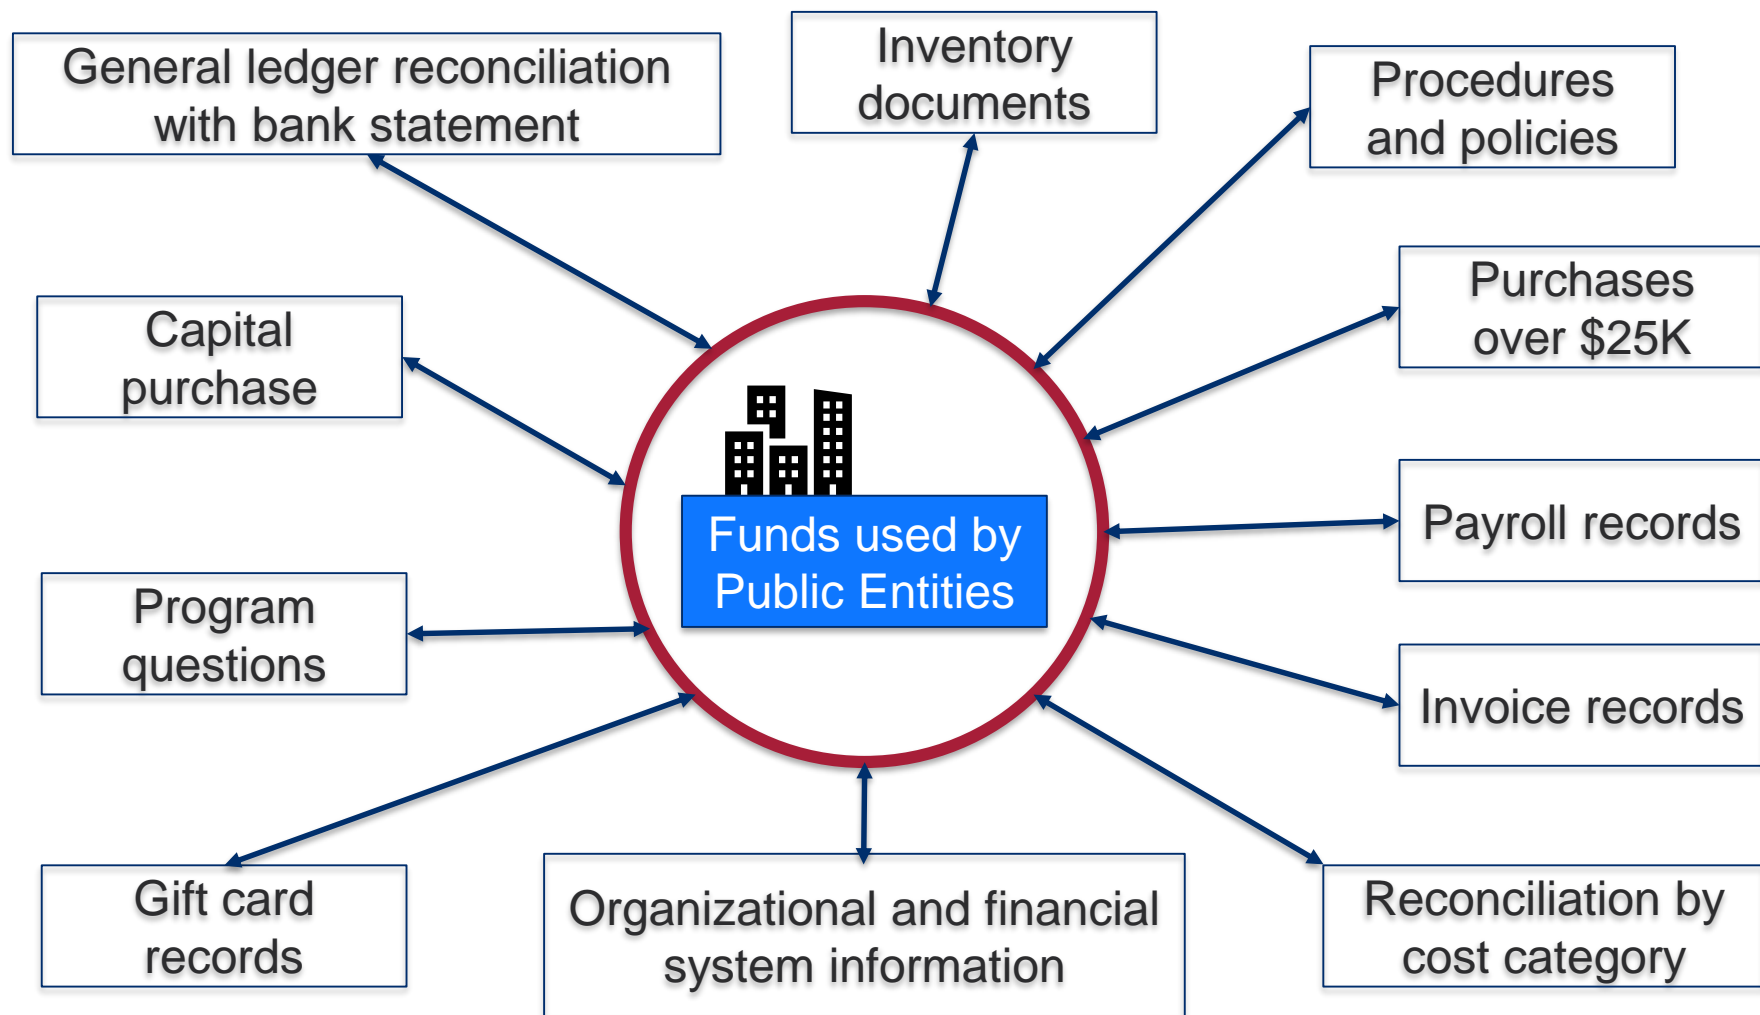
General ledger reconciliation with bank statement

Inventory documents

Procedures and policies

Capital purchase

Purchases over $25K

Funds used by Public Entities

Payroll records

Program questions

Invoice records

Gift card records

Organizational and financial system information

Reconciliation by cost category